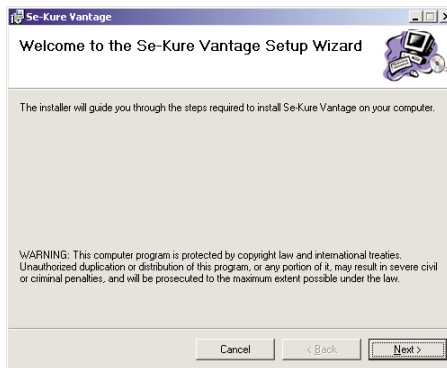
Se-Kure Vantage

Welcome to the Se-Kure Vantage Setup Wizard

The installer will guide you through the steps required to install Se-Kure Vantage on your computer.

WARNING: This computer program is protected by copyright law and international treaties. Unauthorized duplication or distribution of this program, or any portion of it, may result in severe civil or criminal penalties, and will be prosecuted to the maximum extent possible under the law.

Cancel
< Back
Next >